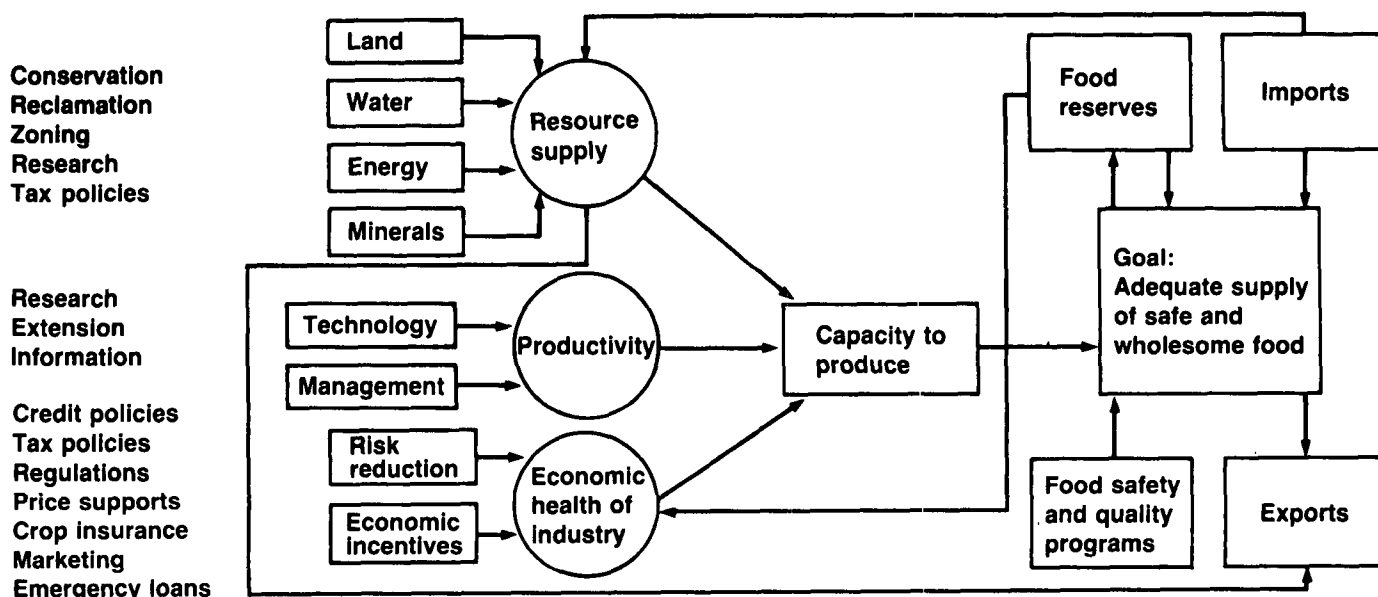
Conservation
Reclamation
Zoning
Research
Tax policies

Research
Extension
Information

Credit policies
Tax policies
Regulations
Price supports
Crop insurance
Marketing
Emergency loans

Land
Water
Energy
Minerals

Resource supply

Technology
Management

Productivity

Risk reduction
Economic incentives

Economic health of industry

Capacity to produce

Food reserves

Imports

Goal: Adequate supply of safe and wholesome food

Food safety and quality programs

Exports